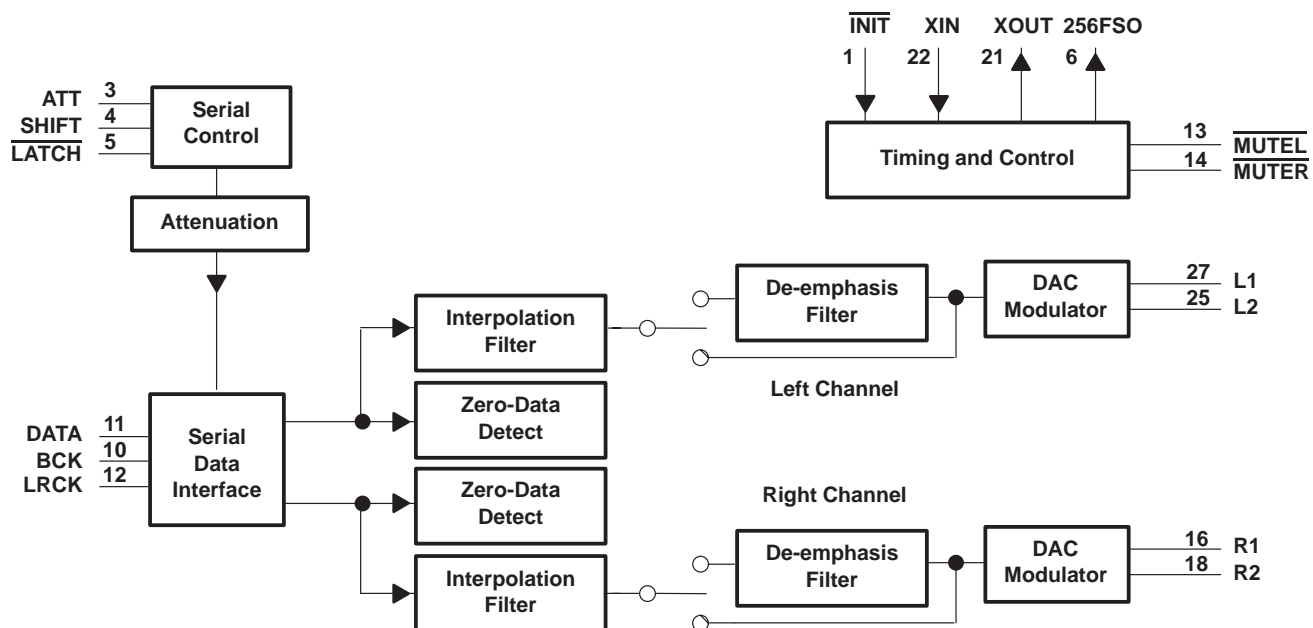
$\overline{\text{INIT}}$ XIN XOUT 256FSO
1 22 21 6

ATT 3
SHIFT 4
$\overline{\text{LATCH}}$ 5

Serial Control

Timing and Control

13 $\overline{\text{MUTEL}}$
14 $\overline{\text{MUTER}}$

Attenuation

Interpolation Filter

De-emphasis Filter

DAC Modulator

27 L1
25 L2

Left Channel

DATA 11
BCK 10
LRCK 12

Serial Data Interface

Zero-Data Detect

Zero-Data Detect

Right Channel

Interpolation Filter

De-emphasis Filter

DAC Modulator

16 R1
18 R2